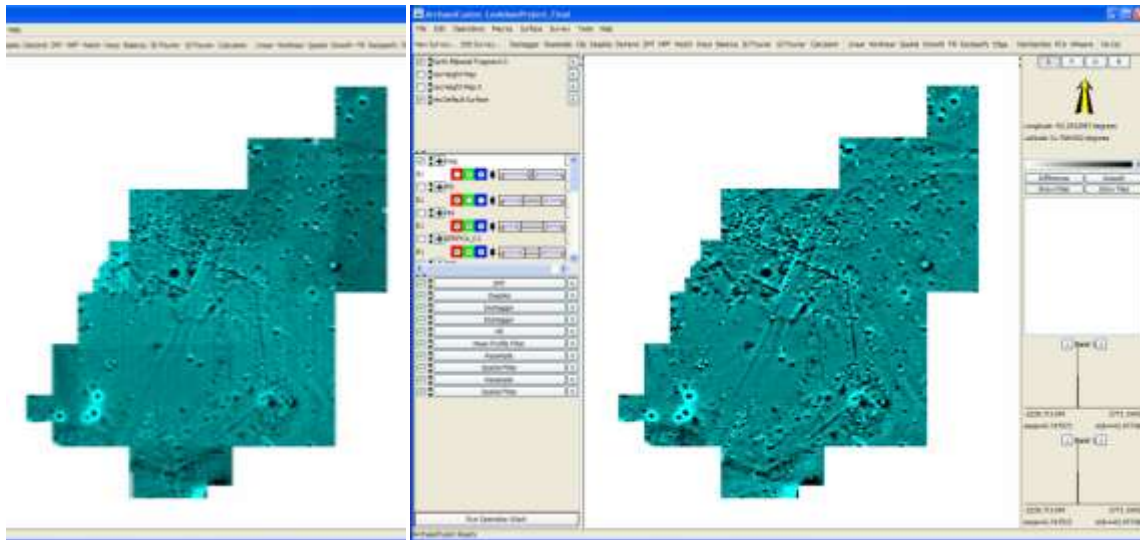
ArchaeoFusion: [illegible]Project_Final

File Edit Operators Macros Surface Survey Tools Help

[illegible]

DeStagger Despike Deslope Destripe ZMT HPF Match Interp Balance 3DTrack Composite Clip Linear Nonlinear Spatial Smooth FIR Sectors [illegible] Histogram FFT Statistics ROI

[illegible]

DeStagger

DeStagger

HPF

Spatial

Spatial

Run Operator Chain

Difference

Smooth

Band

Band